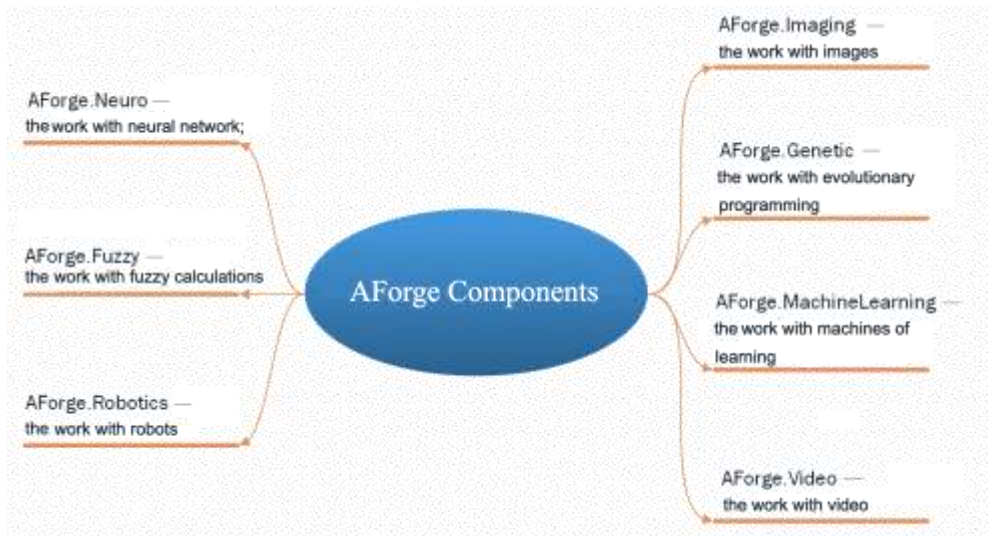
AForge Components

AForge.Neuro —
the work with neural network;

AForge.Fuzzy —
the work with fuzzy calculations

AForge.Robotics —
the work with robots

AForge.Imaging —
the work with images

AForge.Genetic —
the work with evolutionary programming

AForge.MachineLearning —
the work with machines of leaming

AForge.Video —
the work with video